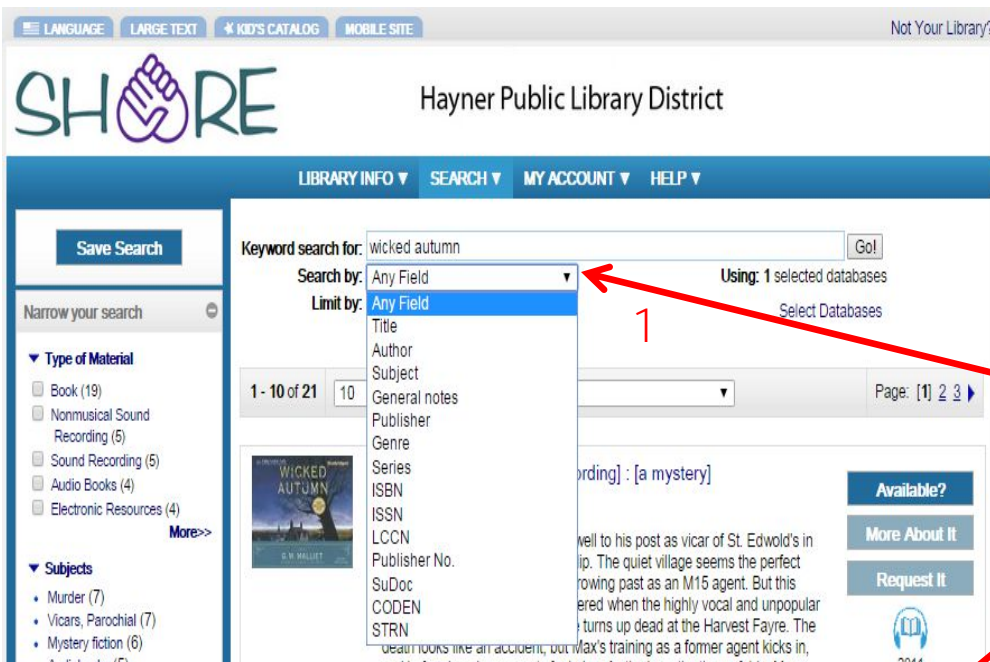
LANGUAGE LARGE TEXT KID'S CATALOG MOBILE SITE

Not Your Library?

SHARE

Hayner Public Library District

LIBRARY INFO ▼ SEARCH ▼ MY ACCOUNT ▼ HELP ▼

Save Search

Narrow your search

▼ Type of Material

Book (19)

Nonmusical Sound Recording (5)

Sound Recording (5)

Audio Books (4)

Electronic Resources (4)

More>>

▼ Subjects

Murder (7)

Vicars, Parochial (7)

Mystery fiction (6)

Keyword search for: wicked autumn Go!

Search by: Any Field ▼

Using: 1 selected databases

Limit by:

Select Databases

Any Field
Title
Author
Subject
General notes
Publisher
Genre
Series
ISBN
ISSN
LCCN
Publisher No.
SuDoc
CODEN
STRN

1

1 - 10 of 21 10

Page: [1] 2 3

WICKED AUTUMN
G. M. MALLIET

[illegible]ording] : [a mystery]

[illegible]well to his post as vicar of St. Edwold's in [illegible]lip. The quiet village seems the perfect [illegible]rowing past as an M15 agent. But this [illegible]ered when the highly vocal and unpopular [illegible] turns up dead at the Harvest Fayre. The death looks like an accident, but Max's training as a former agent kicks in,

Available?

More About It

Request It

2011